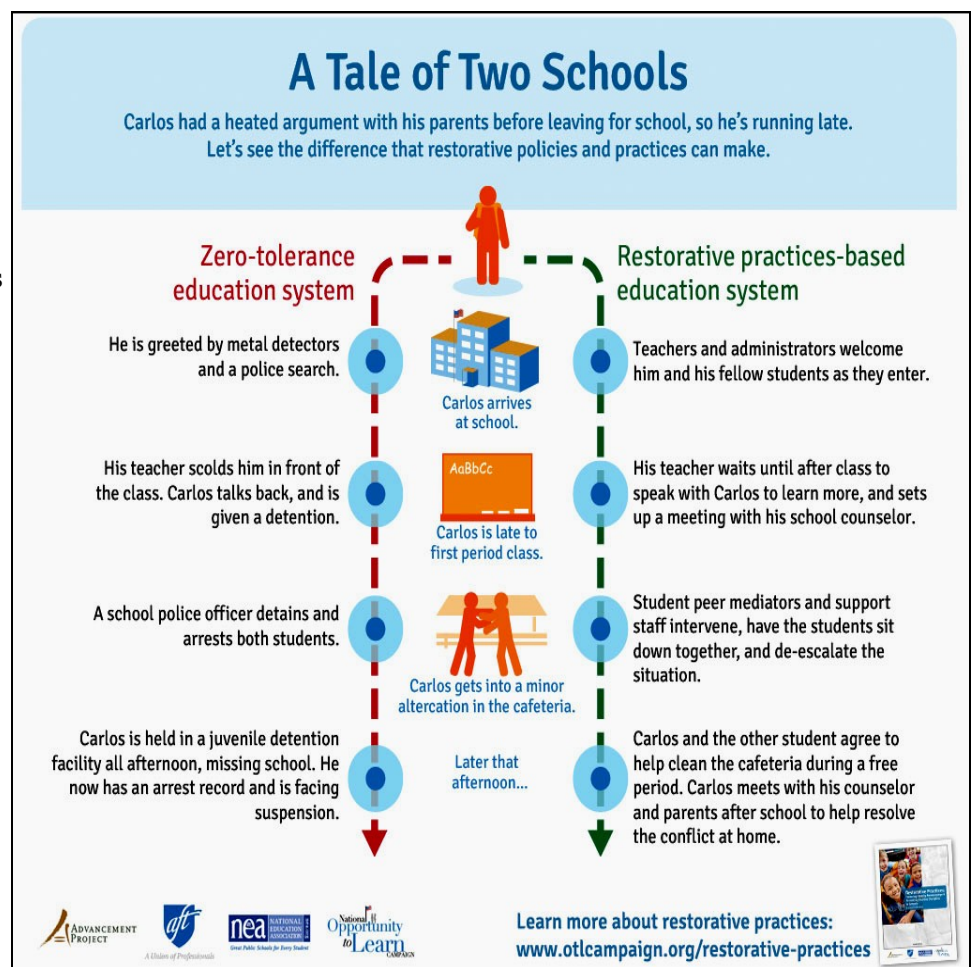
A Tale of Two Schools

Carlos had a heated argument with his parents before leaving for school, so he's running late. Let's see the difference that restorative policies and practices can make.

Zero-tolerance education system

Restorative practices-based education system

He is greeted by metal detectors and a police search.

Carlos arrives at school.

Teachers and administrators welcome him and his fellow students as they enter.

His teacher scolds him in front of the class. Carlos talks back, and is given a detention.

AaBbCc

Carlos is late to first period class.

His teacher waits until after class to speak with Carlos to learn more, and sets up a meeting with his school counselor.

A school police officer detains and arrests both students.

Carlos gets into a minor altercation in the cafeteria.

Student peer mediators and support staff intervene, have the students sit down together, and de-escalate the situation.

Carlos is held in a juvenile detention facility all afternoon, missing school. He now has an arrest record and is facing suspension.

Later that afternoon...

Carlos and the other student agree to help clean the cafeteria during a free period. Carlos meets with his counselor and parents after school to help resolve the conflict at home.

Advancement Project

aft A Union of Professionals

nea National Education Association Great Public Schools for Every Student

National Opportunity to Learn Campaign

Learn more about restorative practices:
www.otlcampaign.org/restorative-practices